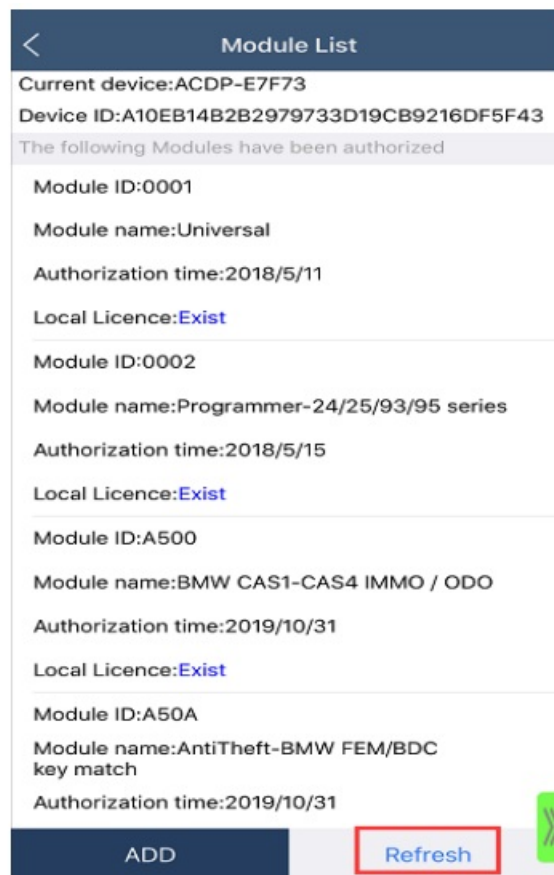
Module List

Current device:ACDP-E7F73

Device ID:A10EB14B2B2979733D19CB9216DF5F43

The following Modules have been authorized

Module ID:0001

Module name:Universal

Authorization time:2018/5/11

Local Licence:Exist

Module ID:0002

Module name:Programmer-24/25/93/95 series

Authorization time:2018/5/15

Local Licence:Exist

Module ID:A500

Module name:BMW CAS1-CAS4 IMMO / ODO

Authorization time:2019/10/31

Local Licence:Exist

Module ID:A50A

Module name:AntiTheft-BMW FEM/BDC key match

Authorization time:2019/10/31

ADD

Refresh